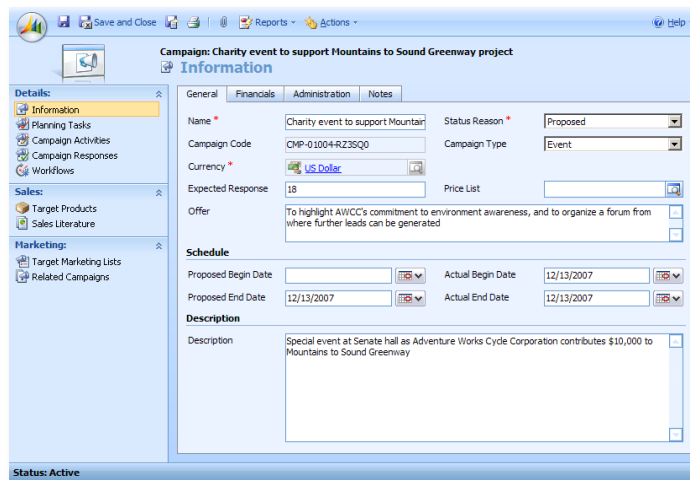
Save and Close Reports ▾ Actions ▾ Help

Campaign: Charity event to support Mountains to Sound Greenway project
Information

Details:
Information
Planning Tasks
Campaign Activities
Campaign Responses
Workflows

Sales:
Target Products
Sales Literature

Marketing:
Target Marketing Lists
Related Campaigns

General | Financials | Administration | Notes

| | | | |
|---|---|---|---|
| Name * | Charity event to support Mountain | Status Reason * | Proposed |
| Campaign Code | CMP-01004-RZ3SQ0 | Campaign Type | Event |
| Currency * | US Dollar | | |
| Expected Response | 18 | Price List | |

Offer
To highlight AWCC's commitment to environment awareness, and to organize a forum from where further leads can be generated

Schedule

| | | | |
|---|---|---|---|
| Proposed Begin Date | | Actual Begin Date | 12/13/2007 |
| Proposed End Date | 12/13/2007 | Actual End Date | 12/13/2007 |

Description

Description
Special event at Senate hall as Adventure Works Cycle Corporation contributes $10,000 to Mountains to Sound Greenway

Status: Active